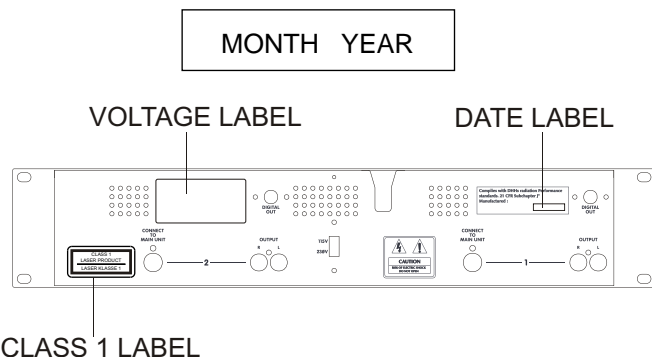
MONTH YEAR

VOLTAGE LABEL

DATE LABEL

DIGITAL OUT

Complies with DHHs radiation Performance standards, 21 CFR Subchapter J" Manufactured :

DIGITAL OUT

CLASS 1 LASER PRODUCT LASER KLASSE 1

CONNECT TO MAIN UNIT

2

OUTPUT R L

115V

230V

CAUTION

RISK OF ELECTRIC SHOCK DO NOT OPEN

CONNECT TO MAIN UNIT

1

OUTPUT R L

CLASS 1 LABEL